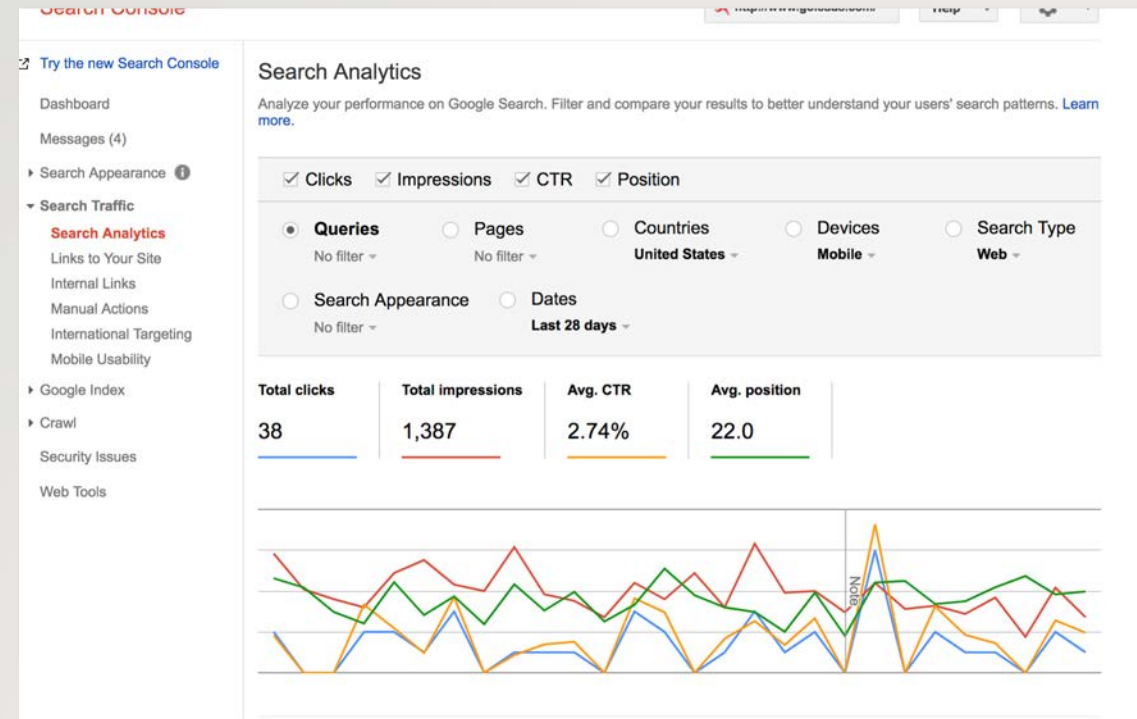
Search Console

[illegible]

Help

Try the new Search Console

Dashboard

Messages (4)

Search Appearance

Search Traffic

Search Analytics

Links to Your Site

Internal Links

Manual Actions

International Targeting

Mobile Usability

Google Index

Crawl

Security Issues

Web Tools

Search Analytics

Analyze your performance on Google Search. Filter and compare your results to better understand your users' search patterns. Learn more.

Clicks Impressions CTR Position

Queries
No filter

Pages
No filter

Countries
United States

Devices
Mobile

Search Type
Web

Search Appearance
No filter

Dates
Last 28 days

| Total clicks | Total impressions | Avg. CTR | Avg. position |
|---|---|---|---|
| 38 | 1,387 | 2.74% | 22.0 |

Note